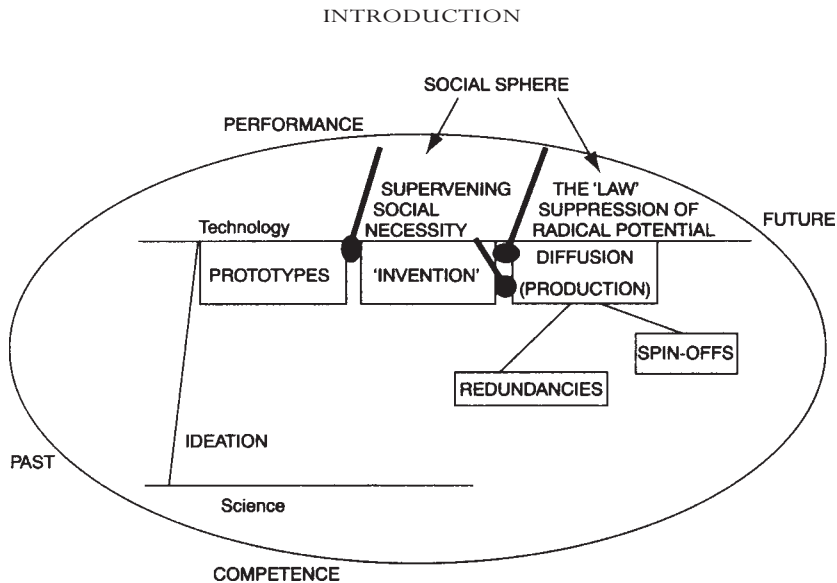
INTRODUCTION

SOCIAL SPHERE

PERFORMANCE

SUPERVENING SOCIAL NECESSITY

THE 'LAW' SUPPRESSION OF RADICAL POTENTIAL

Technology

FUTURE

PROTOTYPES

'INVENTION'

DIFFUSION (PRODUCTION)

SPIN-OFFS

REDUNDANCIES

IDEATION

PAST

Science

COMPETENCE